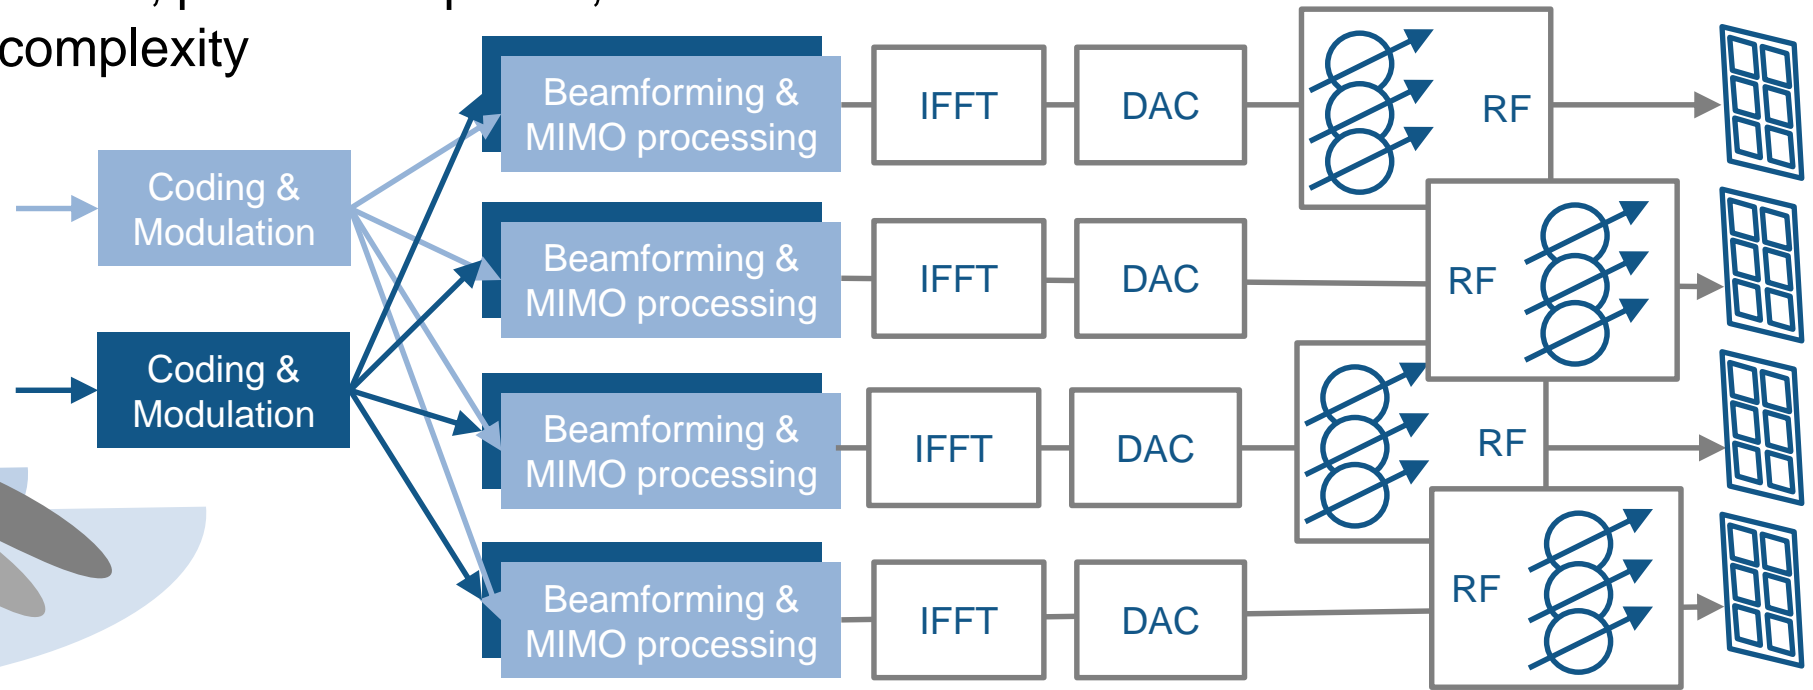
complexity

Coding & Modulation

Coding & Modulation

Beamforming & MIMO processing

IFFT

DAC

RF

Beamforming & MIMO processing

IFFT

DAC

RF

Beamforming & MIMO processing

IFFT

DAC

RF

Beamforming & MIMO processing

IFFT

DAC

RF